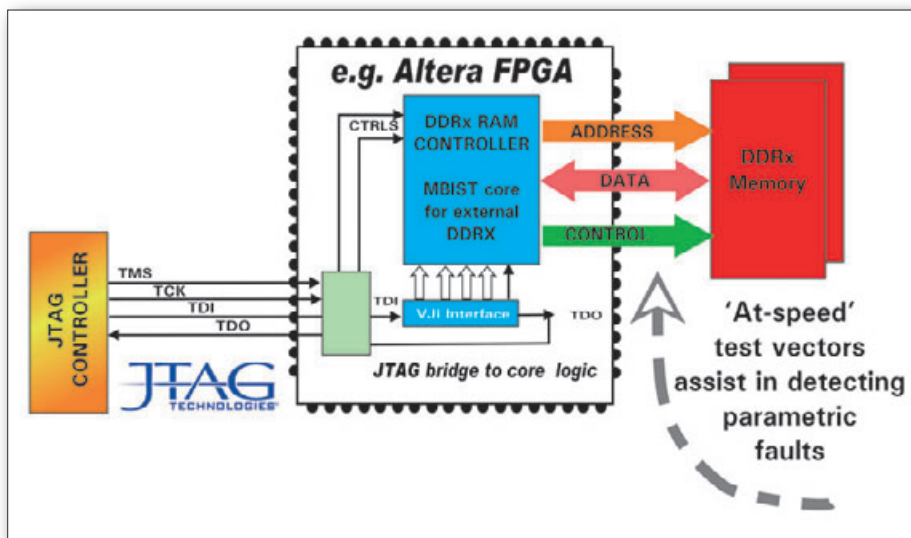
e.g. Altera FPGA

CTRLS

DDRx RAM CONTROLLER

MBIST core for external DDRX

ADDRESS

DATA

CONTROL

DDRx Memory

JTAG CONTROLLER

TMS

TCK

TDI

TDO

TDI

V.JI Interface

TDO

JTAG bridge to core logic

JTAG TECHNOLOGIES

'At-speed' test vectors assist in detecting parametric faults